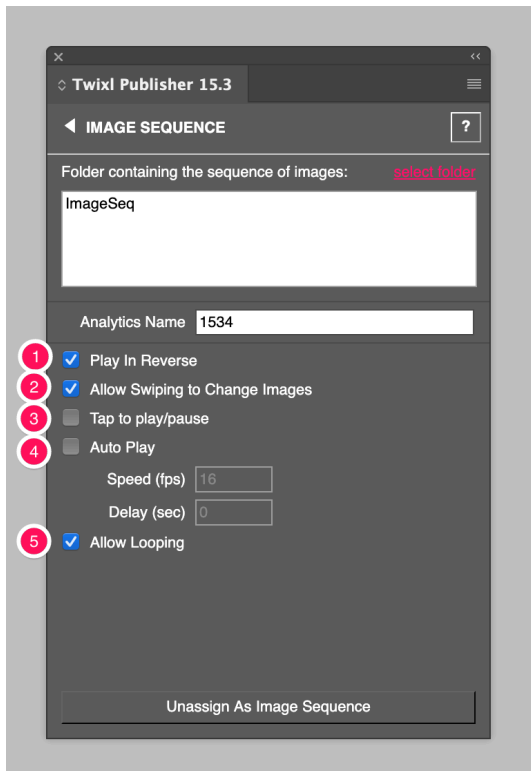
×
‹‹
Twixl Publisher 15.3

IMAGE SEQUENCE
?

Folder containing the sequence of images: select folder

ImageSeq

Analytics Name 1534

1 Play In Reverse
2 Allow Swiping to Change Images
3 Tap to play/pause
4 Auto Play
Speed (fps) 16
Delay (sec) 0
5 Allow Looping

Unassign As Image Sequence